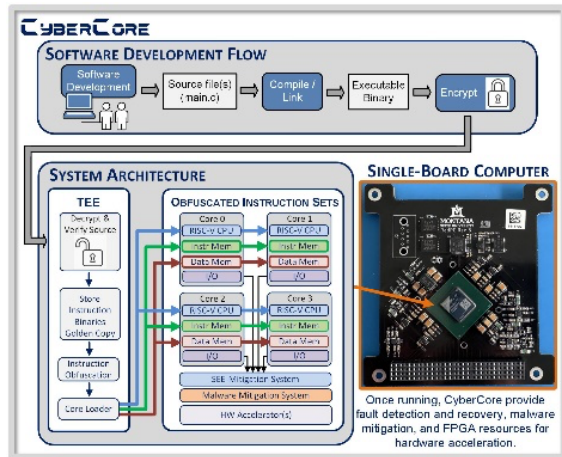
CyberCore

Software Development Flow

Software Development

Source file(s) (main.c)

Compile / Link

Executable Binary

Encrypt

System Architecture

TEE

Decrypt & Verify Source

Store Instruction Binaries Golden Copy

Instruction Obfuscation

Core Loader

Obfuscated Instruction Sets

Core 0
RISC-V CPU
Instr Mem
Data Mem
I/O

Core 1
RISC-V CPU
Instr Mem
Data Mem
I/O

Core 2
RISC-V CPU
Instr Mem
Data Mem
I/O

Core 3
RISC-V CPU
Instr Mem
Data Mem
I/O

SEE Mitigation System

Malware Mitigation System

HW Accelerator(s)

Single-Board Computer

MONTANA

Once running, CyberCore provide fault detection and recovery, malware mitigation, and FPGA resources for hardware acceleration.